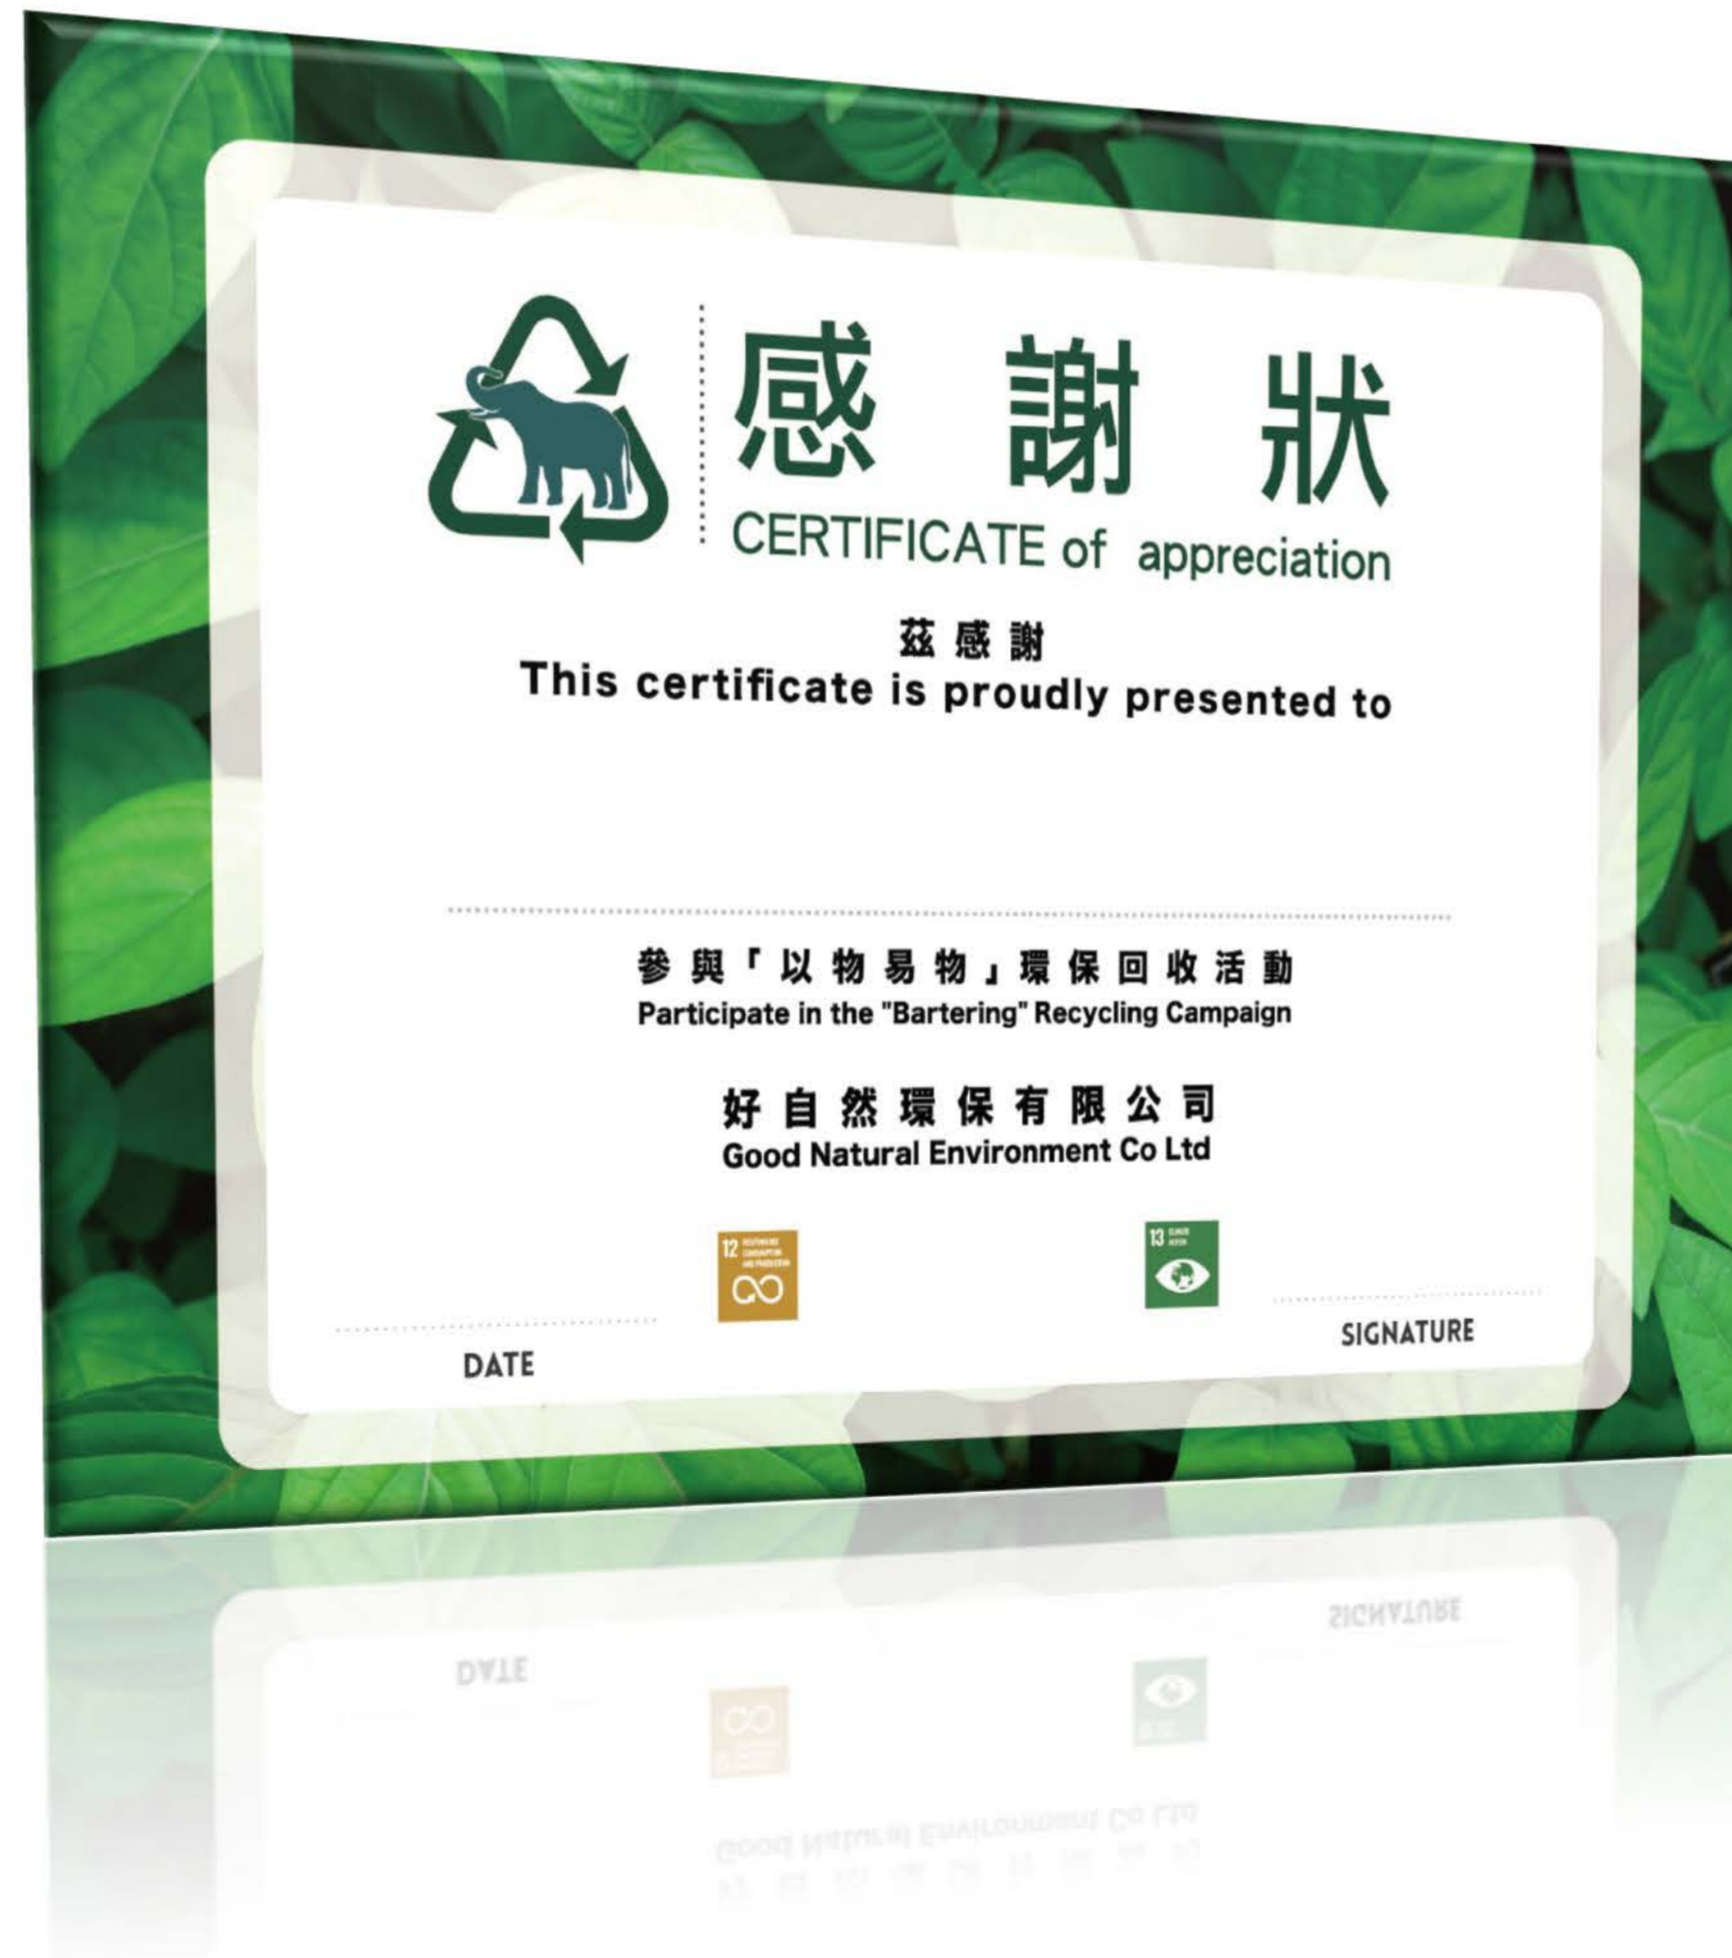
感謝狀
CERTIFICATE of appreciation

茲感謝
This certificate is proudly presented to

參與「以物易物」環保回收活動
Participate in the "Bartering" Recycling Campaign

好自然環保有限公司
Good Natural Environment Co Ltd

12 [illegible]

13 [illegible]

DATE

SIGNATURE